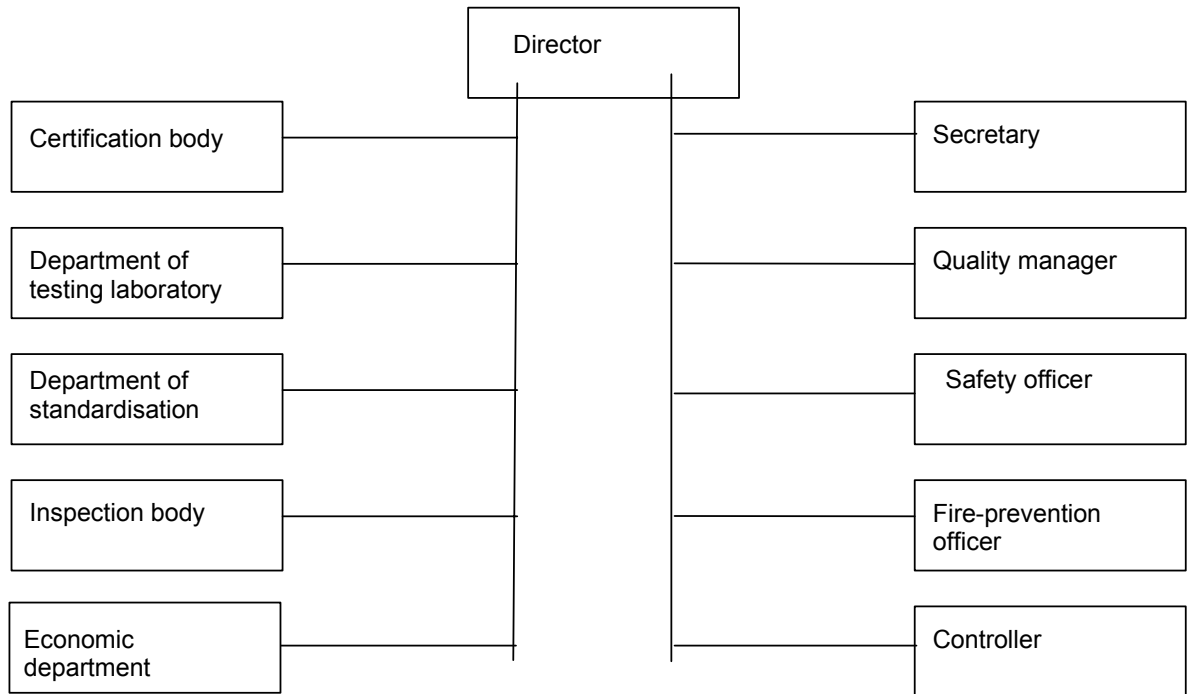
Director

Certification body

Department of testing laboratory

Department of standardisation

Inspection body

Economic department

Secretary

Quality manager

Safety officer

Fire-prevention officer

Controller